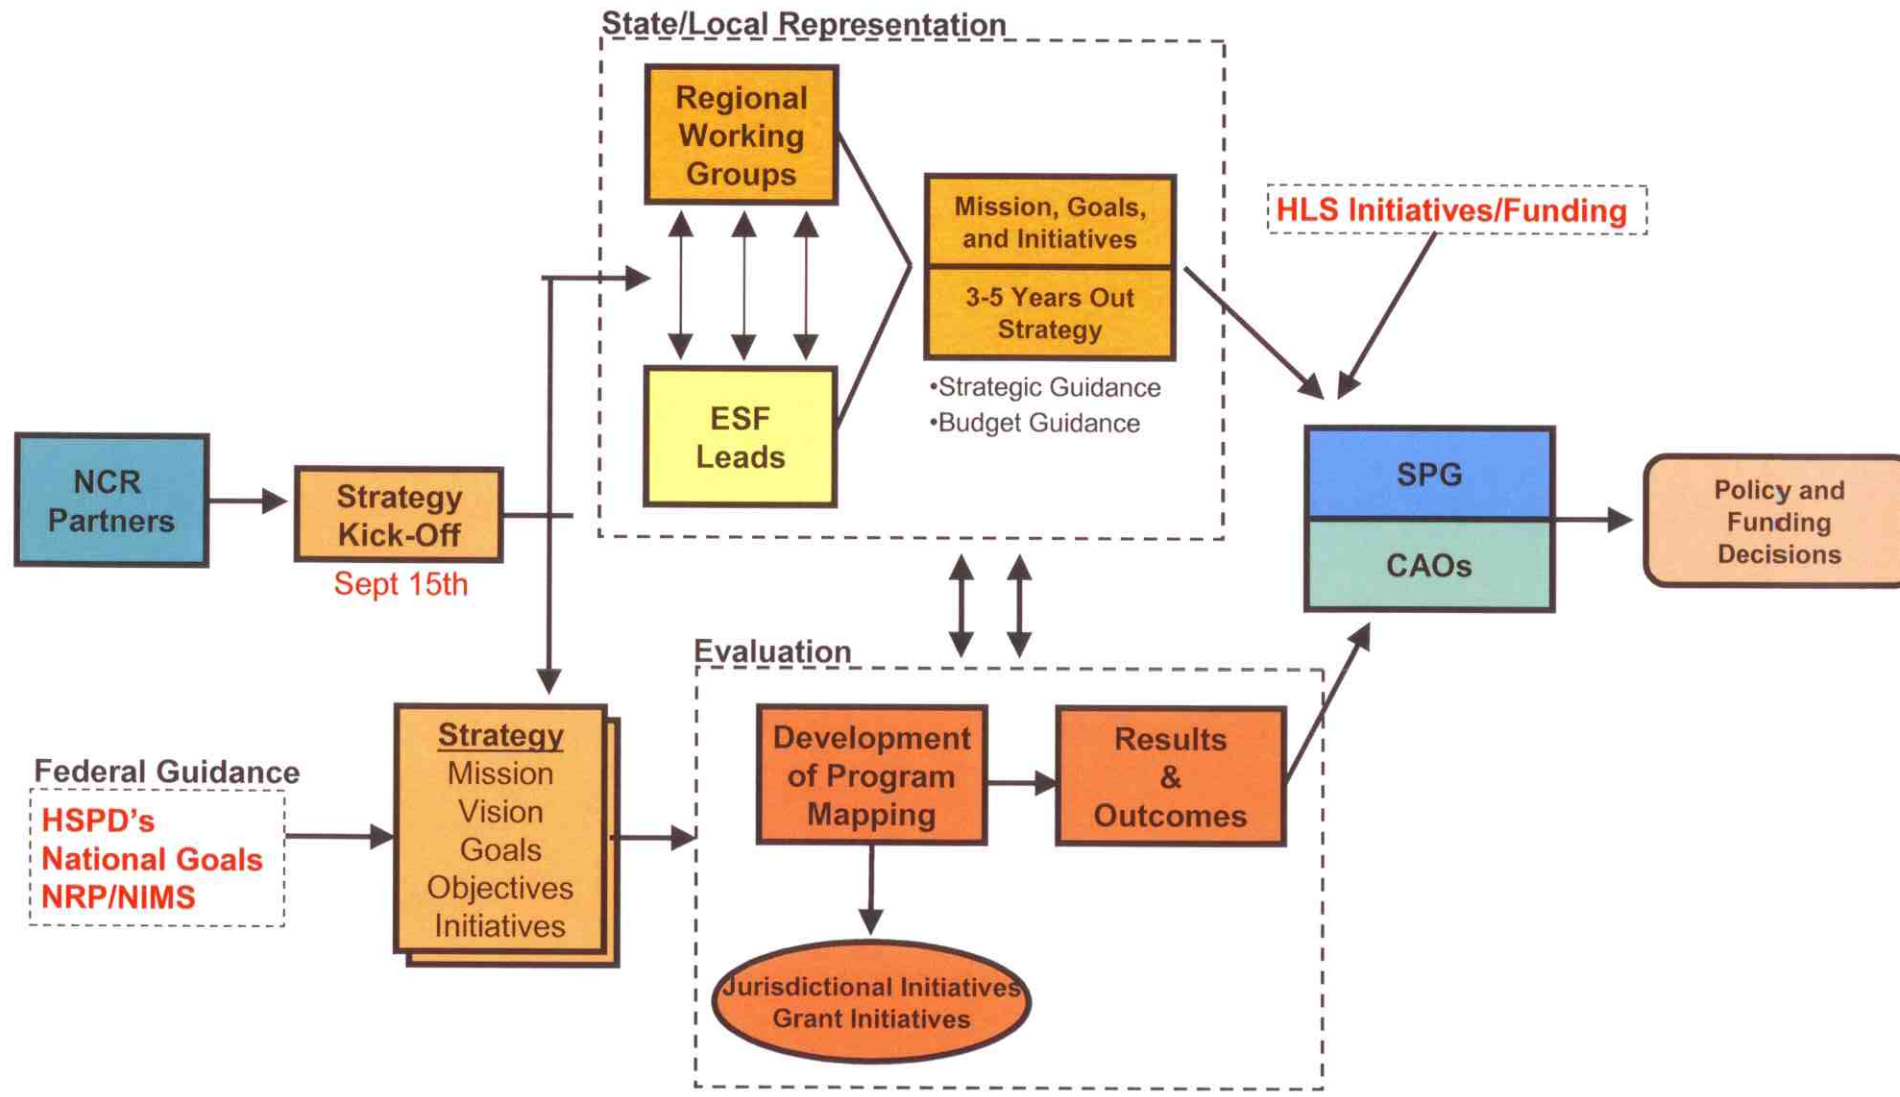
State/Local Representation

Regional Working Groups

ESF Leads

Mission, Goals, and Initiatives

3-5 Years Out Strategy

•Strategic Guidance
•Budget Guidance

HLS Initiatives/Funding

NCR Partners

Strategy Kick-Off

Sept 15th

SPG

CAOs

Policy and Funding Decisions

Evaluation

Federal Guidance

HSPD's
National Goals
NRP/NIMS

Strategy
Mission
Vision
Goals
Objectives
Initiatives

Development of Program Mapping

Results & Outcomes

Jurisdictional Initiatives
Grant Initiatives